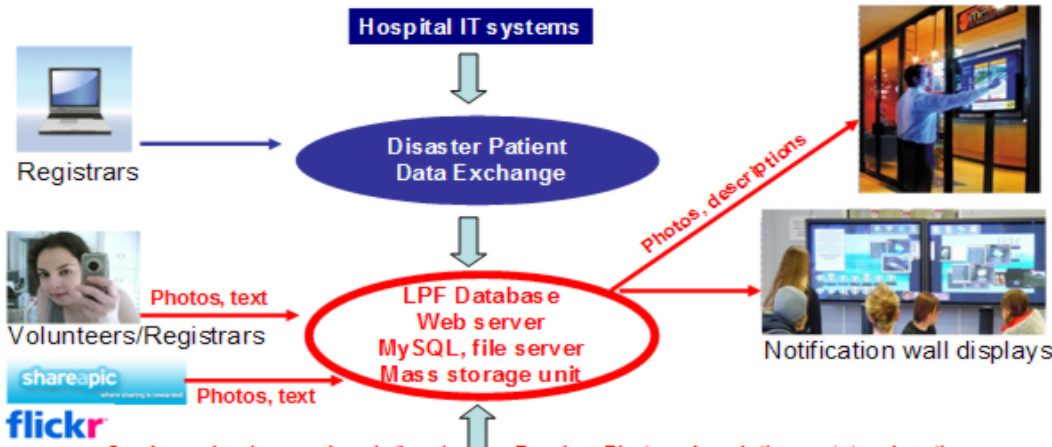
Hospital IT systems

Registrars

Disaster Patient Data Exchange

Photos, descriptions

Photos, text

LPF Database
Web server
MySQL, file server
Mass storage unit

Volunteers/Registrars

Notification wall displays

shareapic
where sharing is rewarded

Photos, text

flickr

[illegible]